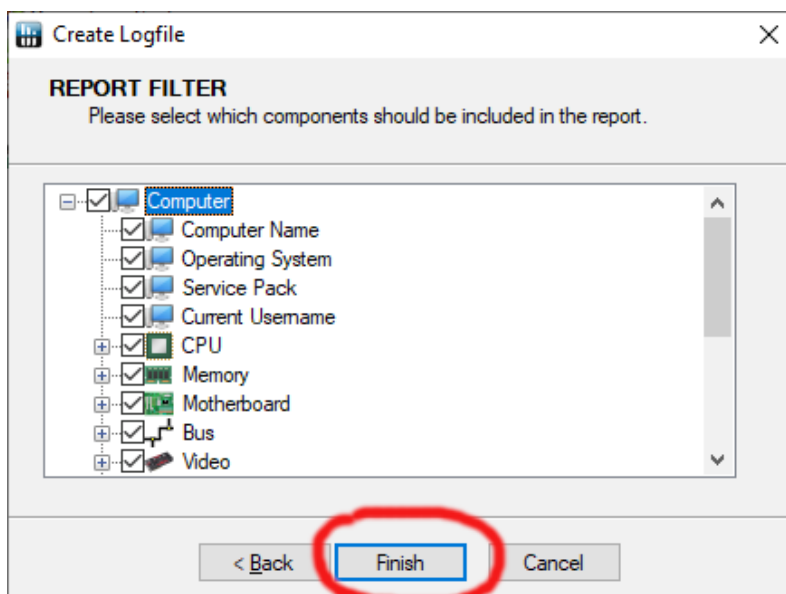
Create Logfile

REPORT FILTER
Please select which components should be included in the report.

Computer
Computer Name
Operating System
Service Pack
Current Username
CPU
Memory
Motherboard
Bus
Video

< Back
Finish
Cancel